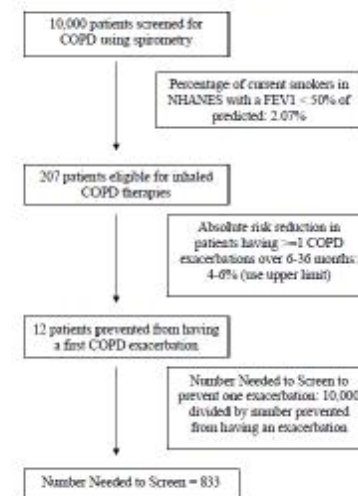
10,000 patients screened for COPD using spirometry

Percentage of current smokers in NHANES with a FEV1 < 50% of predicted: 2.07%

207 patients eligible for inhaled COPD therapies

Absolute risk reduction in patients having >=1 COPD exacerbations over 6-36 months: 4-6% (use upper limit)

12 patients prevented from having a first COPD exacerbation

Number Needed to Screen to prevent one exacerbation: 10,000 divided by number prevented from having an exacerbation

Number Needed to Screen = 833